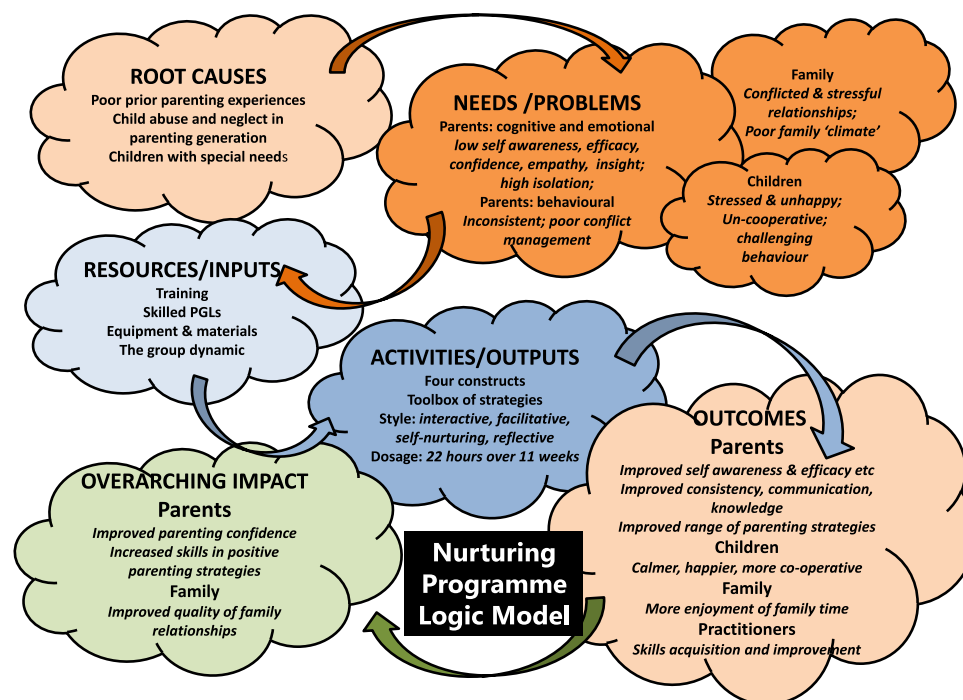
ROOT CAUSES
Poor prior parenting experiences
Child abuse and neglect in parenting generation
Children with special needs

NEEDS /PROBLEMS
Parents: cognitive and emotional
*low self awareness, efficacy, confidence, empathy, insight; high isolation;*
Parents: behavioural
*Inconsistent; poor conflict management*

Family
*Conflicted & stressful relationships; Poor family 'climate'*

Children
*Stressed & unhappy; Un-cooperative; challenging behaviour*

RESOURCES/INPUTS
Training
Skilled PGLs
Equipment & materials
The group dynamic

ACTIVITIES/OUTPUTS
Four constructs
Toolbox of strategies
Style: *interactive, facilitative, self-nurturing, reflective*
Dosage: *22 hours over 11 weeks*

OUTCOMES
Parents
*Improved self awareness & efficacy etc*
*Improved consistency, communication, knowledge*
*Improved range of parenting strategies*
Children
*Calmer, happier, more co-operative*
Family
*More enjoyment of family time*
Practitioners
*Skills acquisition and improvement*

OVERARCHING IMPACT
Parents
*Improved parenting confidence*
*Increased skills in positive parenting strategies*
Family
*Improved quality of family relationships*

Nurturing Programme Logic Model